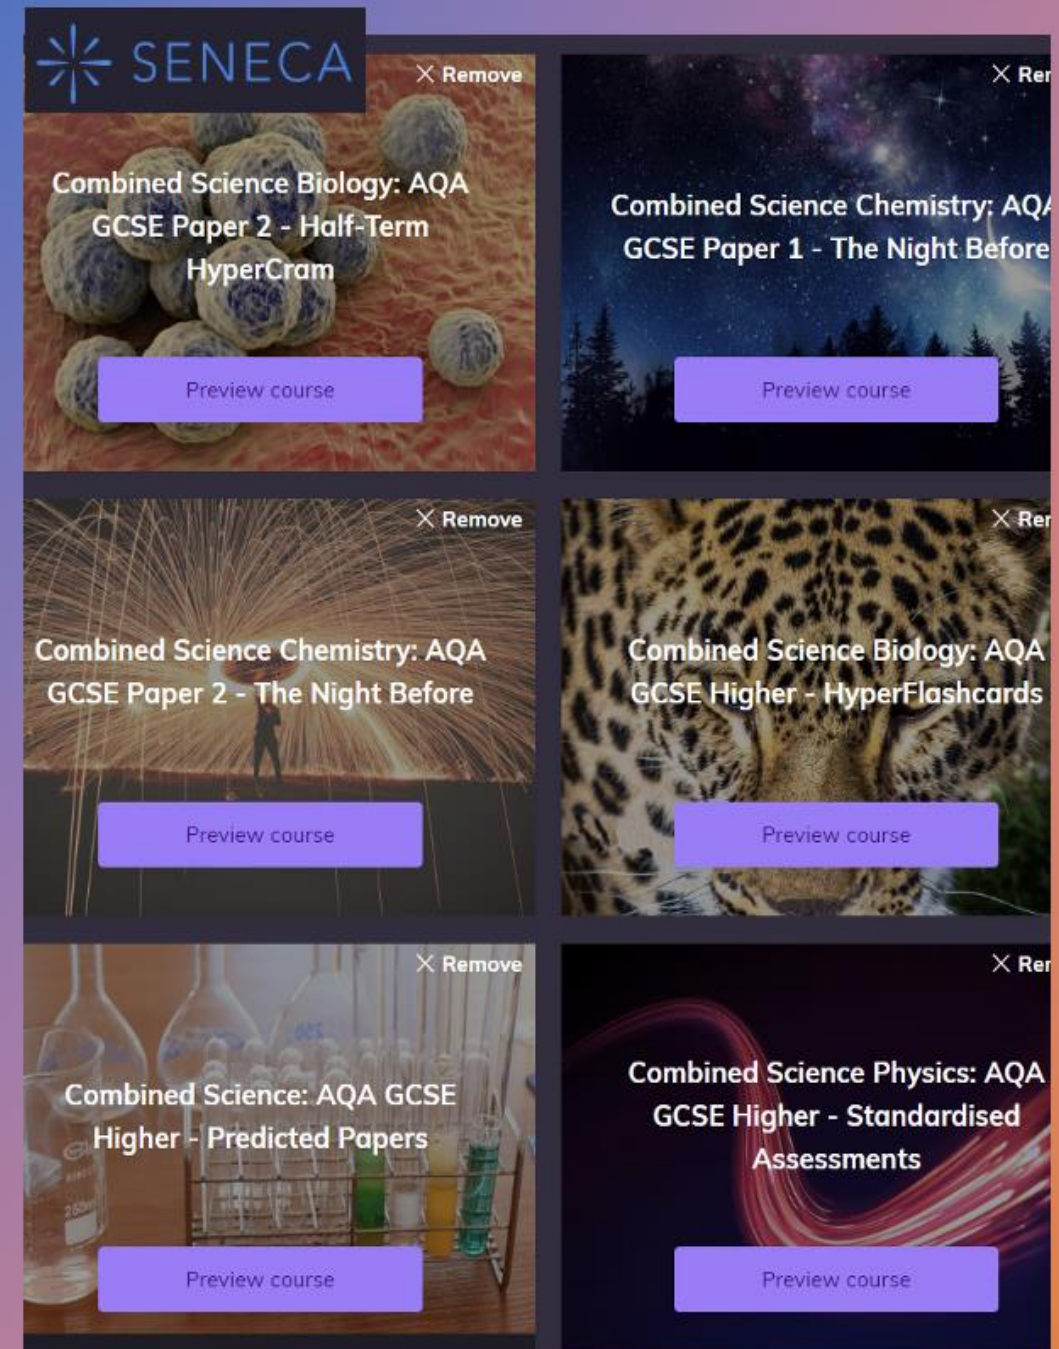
SENECA

Remove

Combined Science Biology: AQA GCSE Paper 2 - Half-Term HyperCram

Preview course

Rer

Combined Science Chemistry: AQ GCSE Paper 1 - The Night Before

Preview course

Remove

Combined Science Chemistry: AQA GCSE Paper 2 - The Night Before

Preview course

Rer

Combined Science Biology: AQA GCSE Higher - HyperFlashcards

Preview course

Remove

Combined Science: AQA GCSE Higher - Predicted Papers

Preview course

Rer

Combined Science Physics: AQA GCSE Higher - Standardised Assessments

Preview course